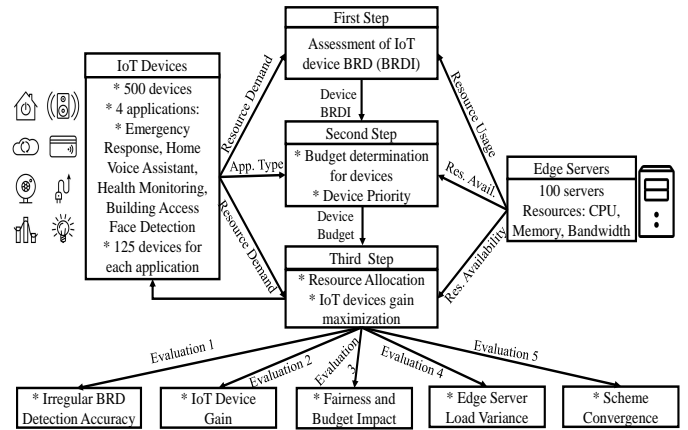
First Step

Assessment of IoT device BRD (BRDI)

IoT Devices

* 500 devices
* 4 applications:
* Emergency Response, Home Voice Assistant, Health Monitoring, Building Access Face Detection
* 125 devices for each application

Resource Demand

Resource Usage

Device BRDI

Second Step

* Budget determination for devices
* Device Priority

App. Type

Res. Avail.

Edge Servers

100 servers
Resources: CPU, Memory, Bandwidth

Resource Demand

Device Budget

Res. Availability

Third Step

* Resource Allocation
* IoT devices gain maximization

Evaluation 1

Evaluation 2

Evaluation 3

Evaluation 4

Evaluation 5

* Irregular BRD Detection Accuracy

* IoT Device Gain

* Fairness and Budget Impact

* Edge Server Load Variance

* Scheme Convergence